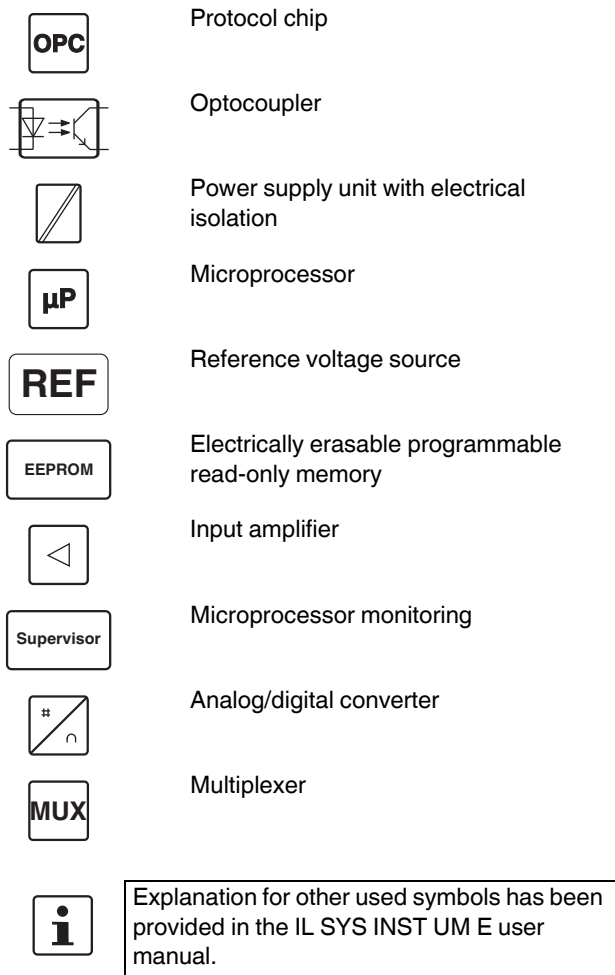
OPC

Protocol chip

Optocoupler

Power supply unit with electrical isolation

µP

Microprocessor

REF

Reference voltage source

EEPROM

Electrically erasable programmable read-only memory

Input amplifier

Supervisor

Microprocessor monitoring

#

∩

Analog/digital converter

MUX

Multiplexer

i

Explanation for other used symbols has been provided in the IL SYS INST UM E user manual.